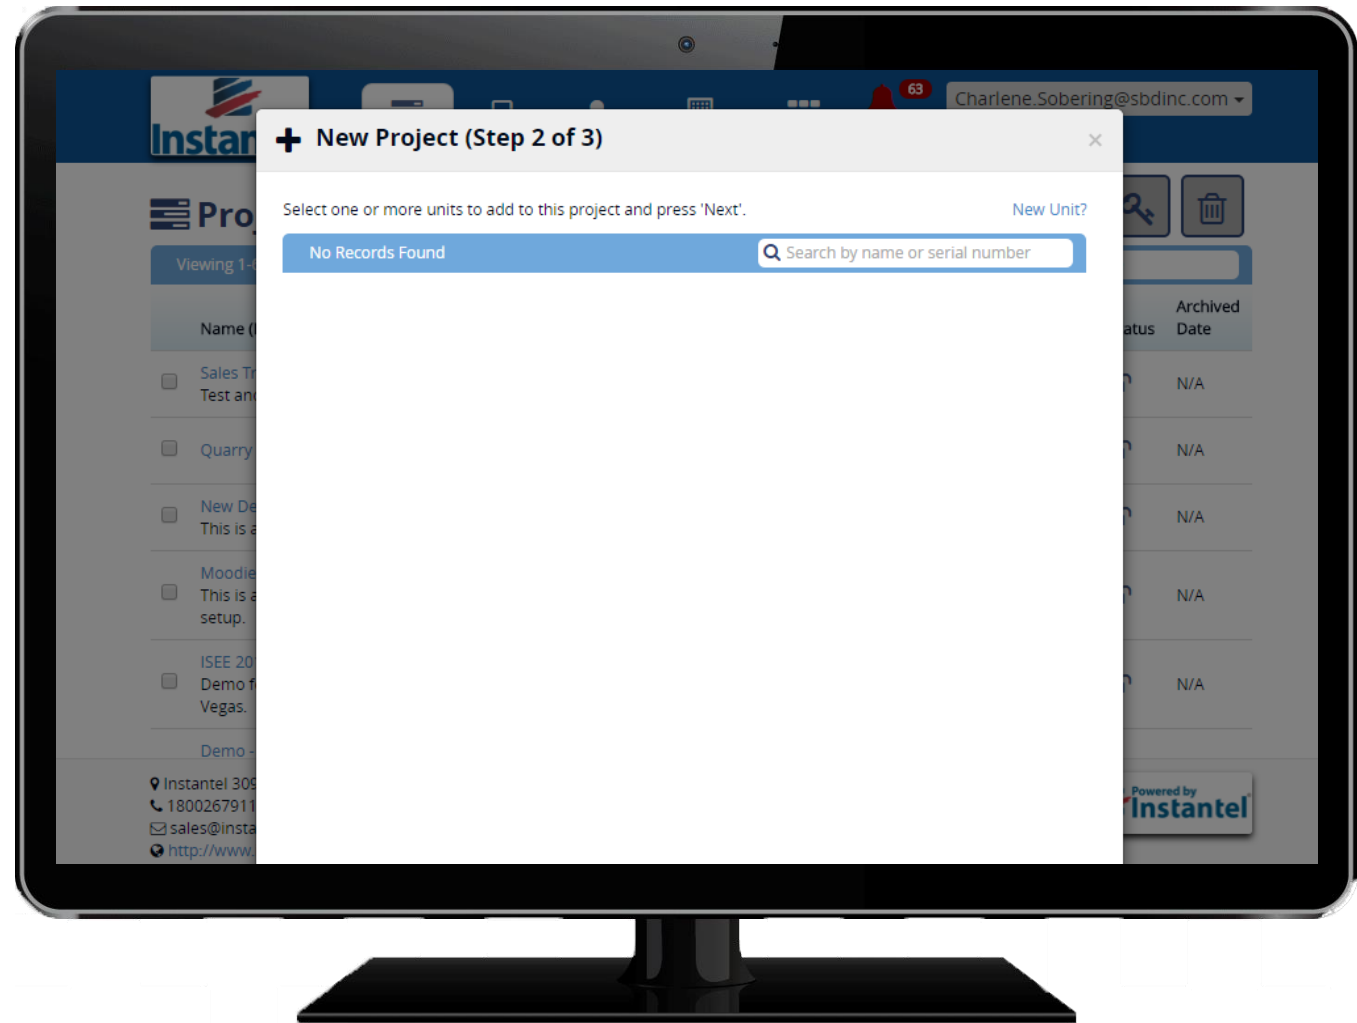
Instan

63

Charlene.Sobering@sbdinc.com

Pro

Viewing 1-

Name (

Sales T
Test an

Quarry

New De
This is a

Moodie
This is a
setup.

ISEE 20
Demo f
Vegas.

Demo -

Instantel 309
1800267911
sales@insta
http://www.

+ New Project (Step 2 of 3)

×

Select one or more units to add to this project and press 'Next'.

New Unit?

No Records Found

Search by name or serial number

atus

Archived Date

N/A

N/A

N/A

N/A

N/A

Powered by Instantel